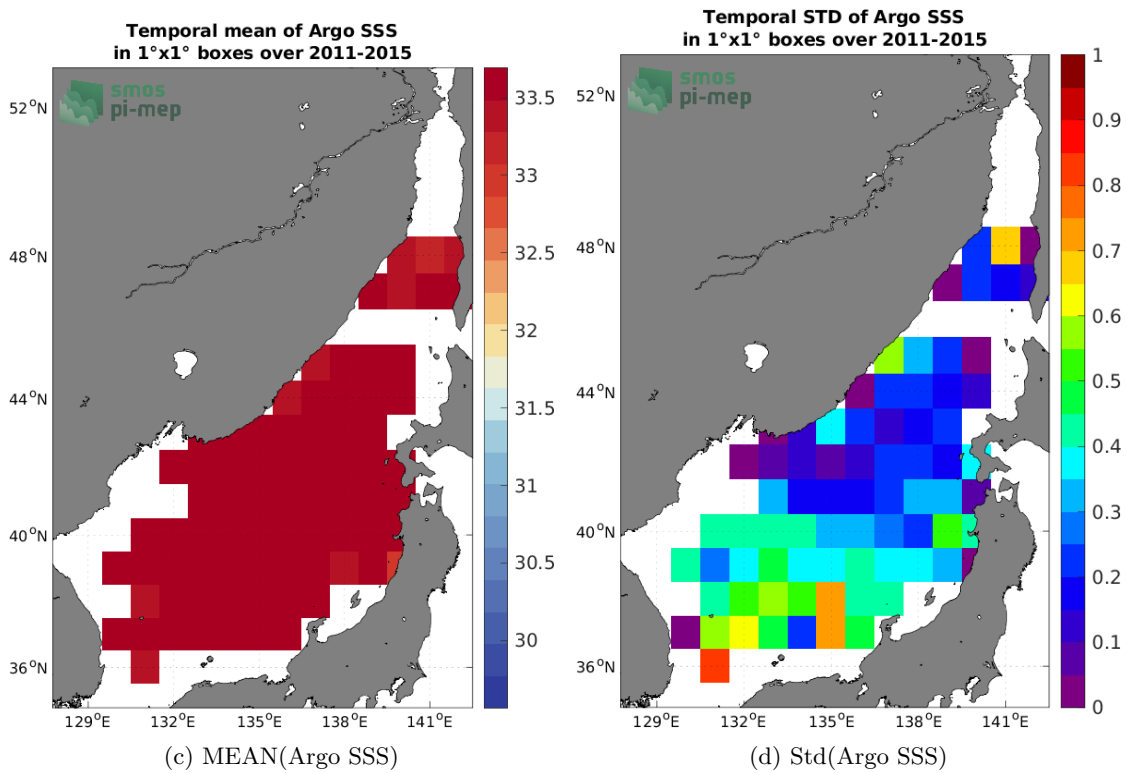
Temporal mean of Argo SSS
in 1°x1° boxes over 2011-2015

smos
pi-mep

$52^oN$
$48^oN$
$44^oN$
$40^oN$
$36^oN$

$129^oE$ $132^oE$ $135^oE$ $138^oE$ $141^oE$

33.5
33
32.5
32
31.5
31
30.5
30

(c) MEAN(Argo SSS)

Temporal STD of Argo SSS
in 1°x1° boxes over 2011-2015

smos
pi-mep

$52^oN$
$48^oN$
$44^oN$
$40^oN$
$36^oN$

$129^oE$ $132^oE$ $135^oE$ $138^oE$ $141^oE$

1
0.9
0.8
0.7
0.6
0.5
0.4
0.3
0.2
0.1
0

(d) Std(Argo SSS)